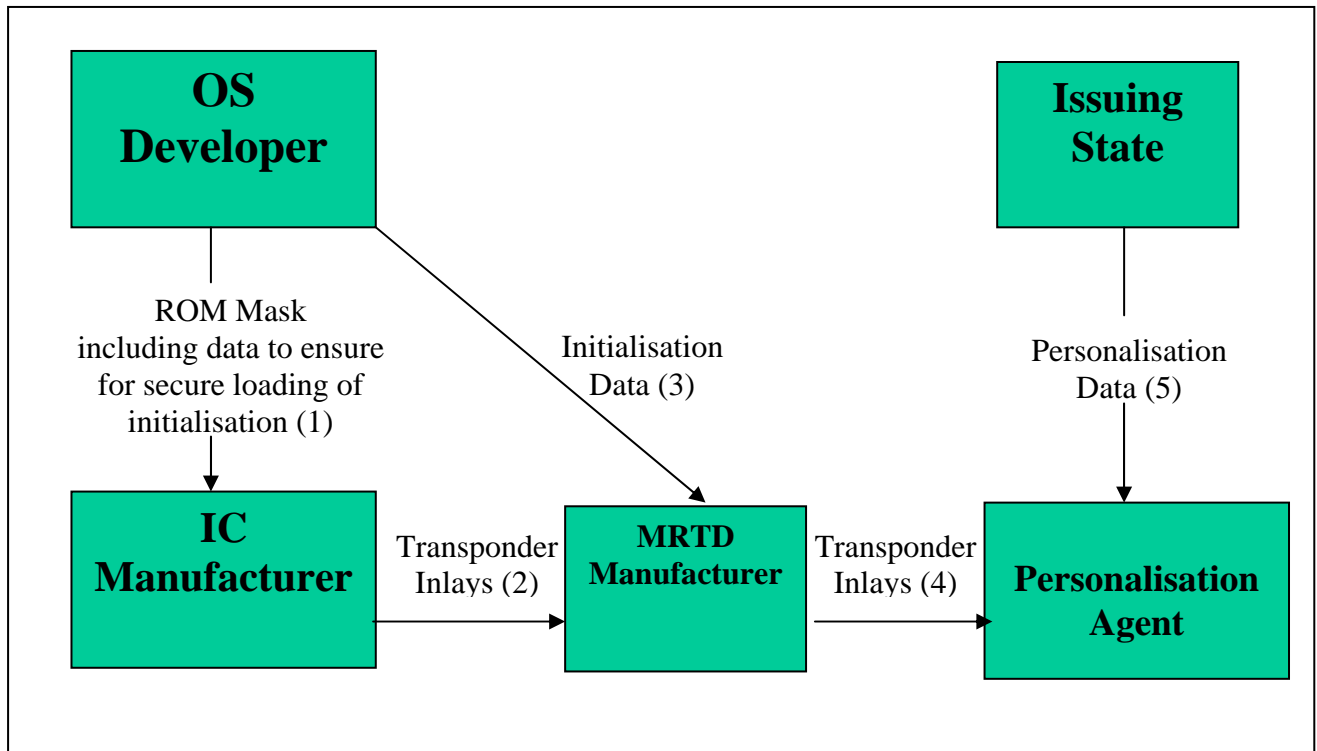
OS Developer

Issuing State

ROM Mask including data to ensure for secure loading of initialisation (1)

Initialisation Data (3)

Personalisation Data (5)

IC Manufacturer

Transponder Inlays (2)

MRTD Manufacturer

Transponder Inlays (4)

Personalisation Agent